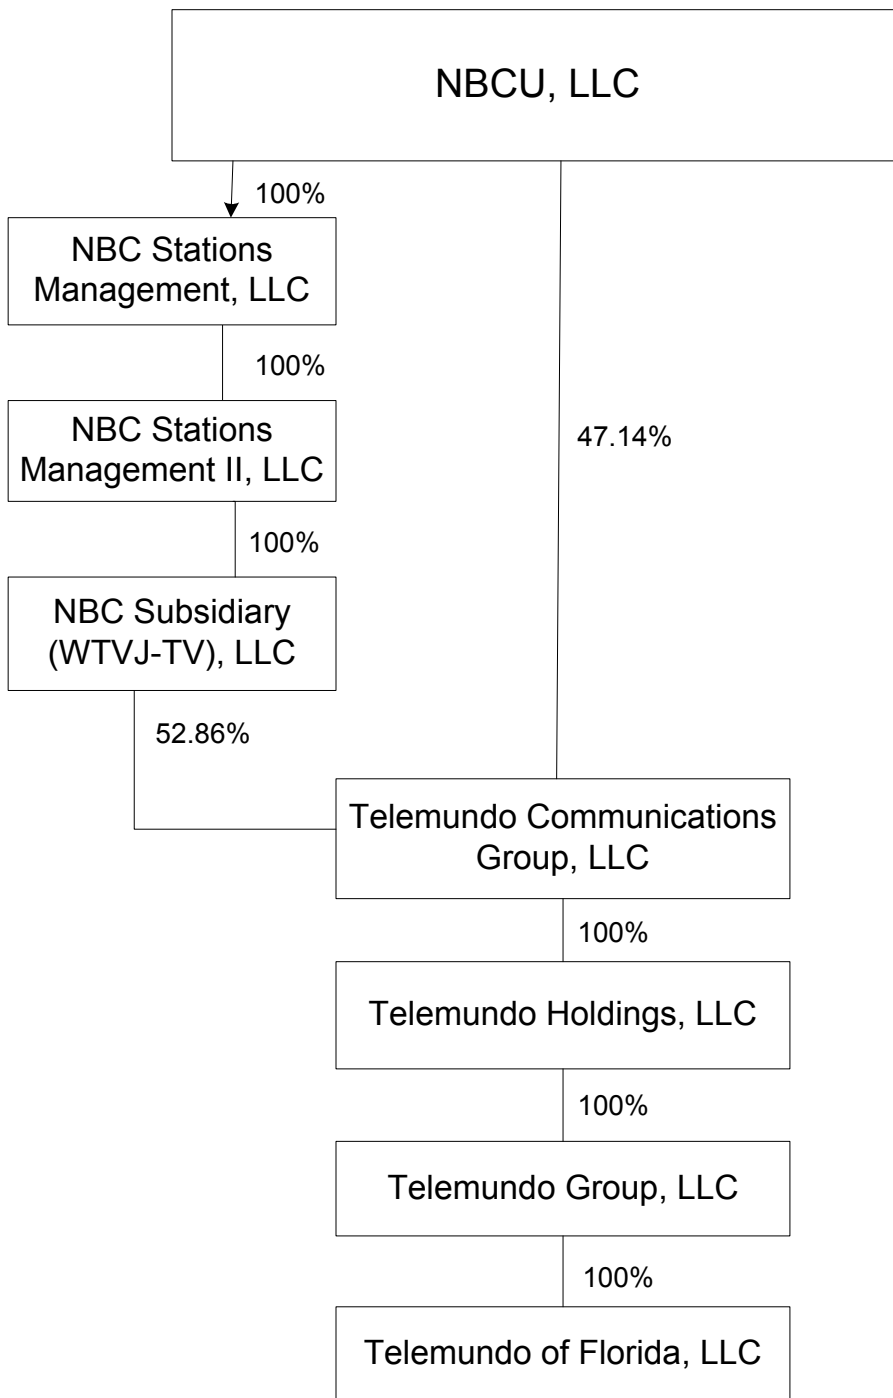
NBCU, LLC

100%

NBC Stations Management, LLC

100%

NBC Stations Management II, LLC

100%

NBC Subsidiary (WTVJ-TV), LLC

47.14%

52.86%

Telemundo Communications Group, LLC

100%

Telemundo Holdings, LLC

100%

Telemundo Group, LLC

100%

Telemundo of Florida, LLC